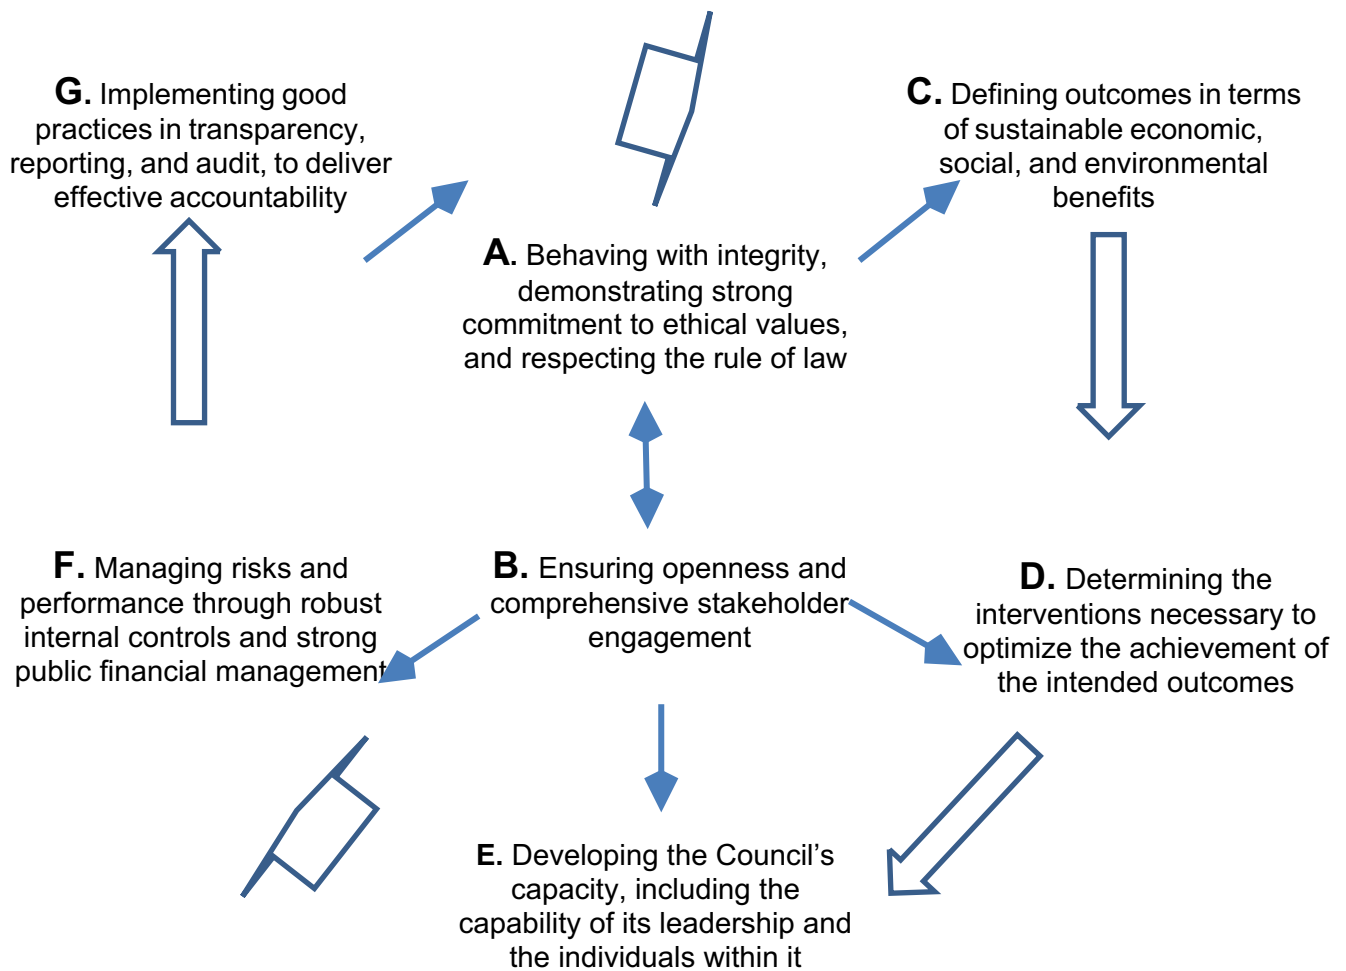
G. Implementing good practices in transparency, reporting, and audit, to deliver effective accountability

C. Defining outcomes in terms of sustainable economic, social, and environmental benefits

A. Behaving with integrity, demonstrating strong commitment to ethical values, and respecting the rule of law

F. Managing risks and performance through robust internal controls and strong public financial management

B. Ensuring openness and comprehensive stakeholder engagement

D. Determining the interventions necessary to optimize the achievement of the intended outcomes

E. Developing the Council's capacity, including the capability of its leadership and the individuals within it